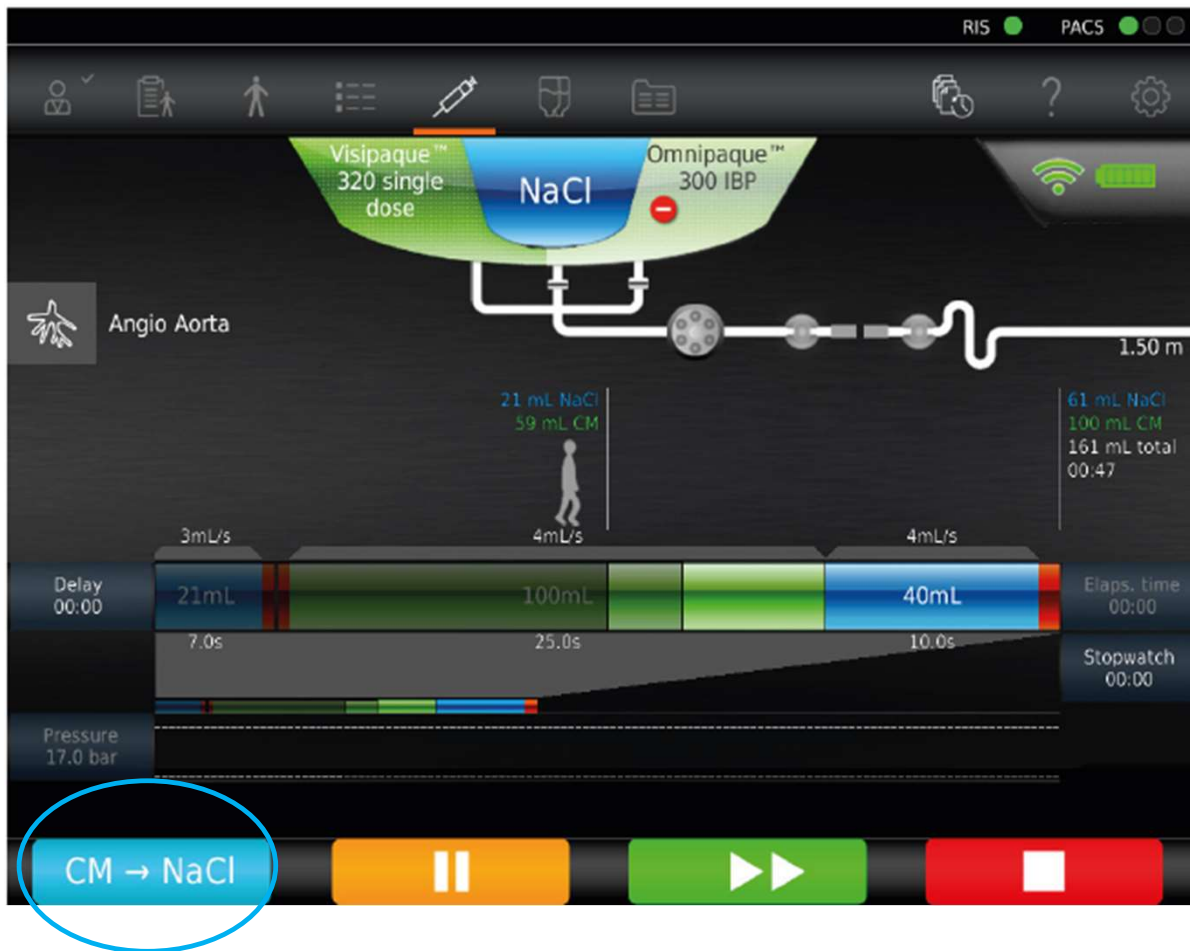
RIS PACS

Visipaque™ 320 single dose

NaCl

Omnipaque™ 300 IBP

Angio Aorta

1.50 m

21 mL NaCl
59 mL CM

61 mL NaCl
100 mL CM
161 mL total
00:47

3mL/s
4mL/s
4mL/s

Delay
00:00

21mL
100mL
40mL

Elaps. time
00:00

7.0s
25.0s
10.0s

Stopwatch
00:00

Pressure
17.0 bar

CM → NaCl